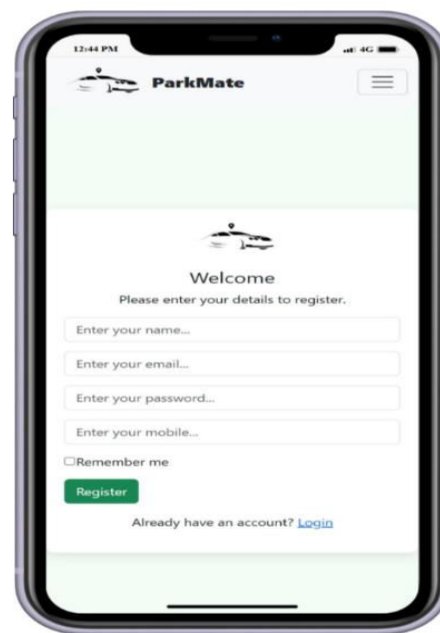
12:44 PM

4G

ParkMate

Welcome

Please enter your details to register.

Enter your name...

Enter your email...

Enter your password...

Enter your mobile...

☐Remember me

Register

Already have an account? Login